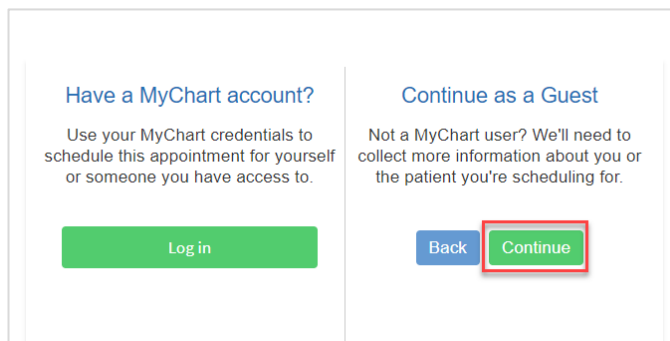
Have a MyChart account?

Use your MyChart credentials to schedule this appointment for yourself or someone you have access to.

Log in

Continue as a Guest

Not a MyChart user? We'll need to collect more information about you or the patient you're scheduling for.

Back

Continue